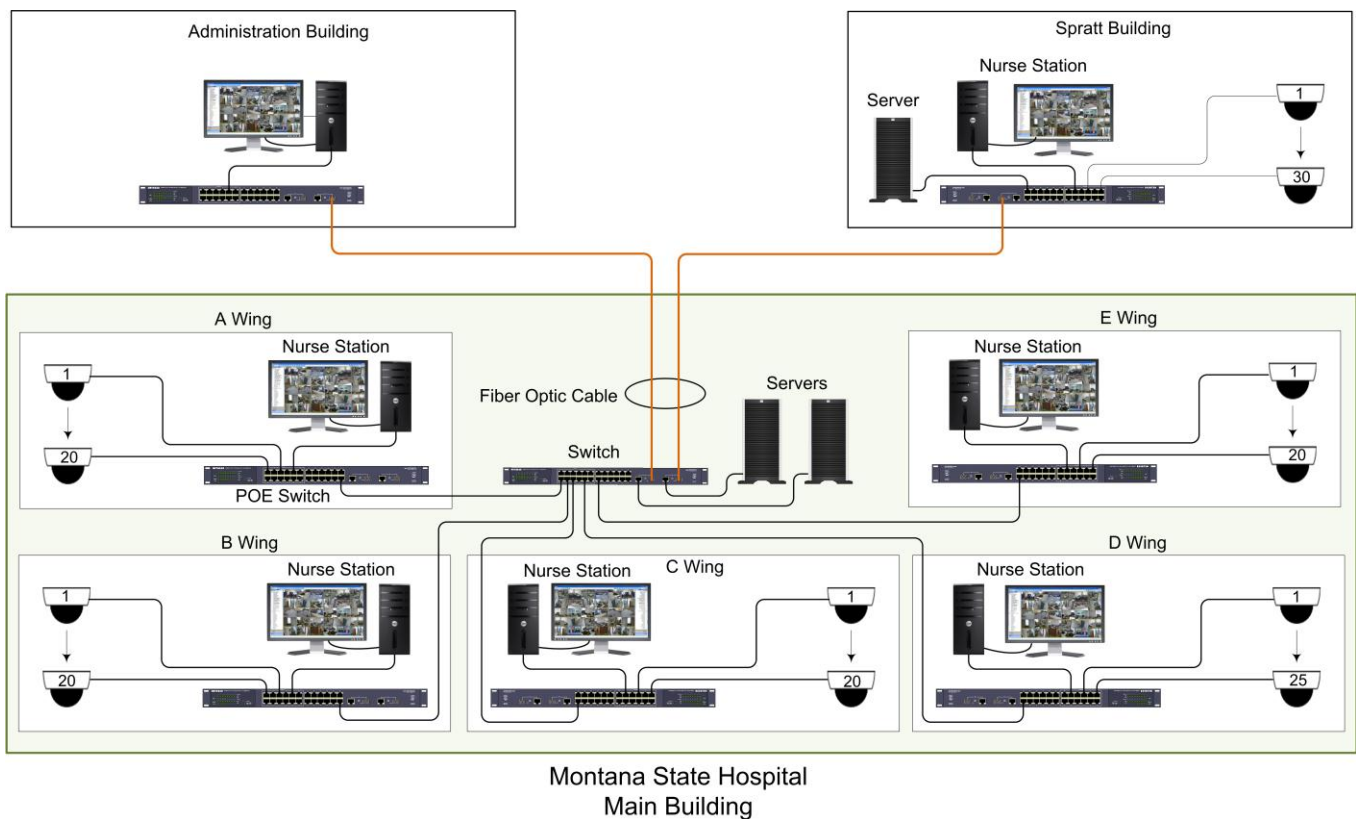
Administration Building

Spratt Building

Nurse Station

Server

1

30

A Wing

Nurse Station

1

20

POE Switch

Fiber Optic Cable

Servers

Switch

E Wing

Nurse Station

1

20

B Wing

Nurse Station

1

20

C Wing

Nurse Station

1

20

D Wing

Nurse Station

1

25

Montana State Hospital
Main Building